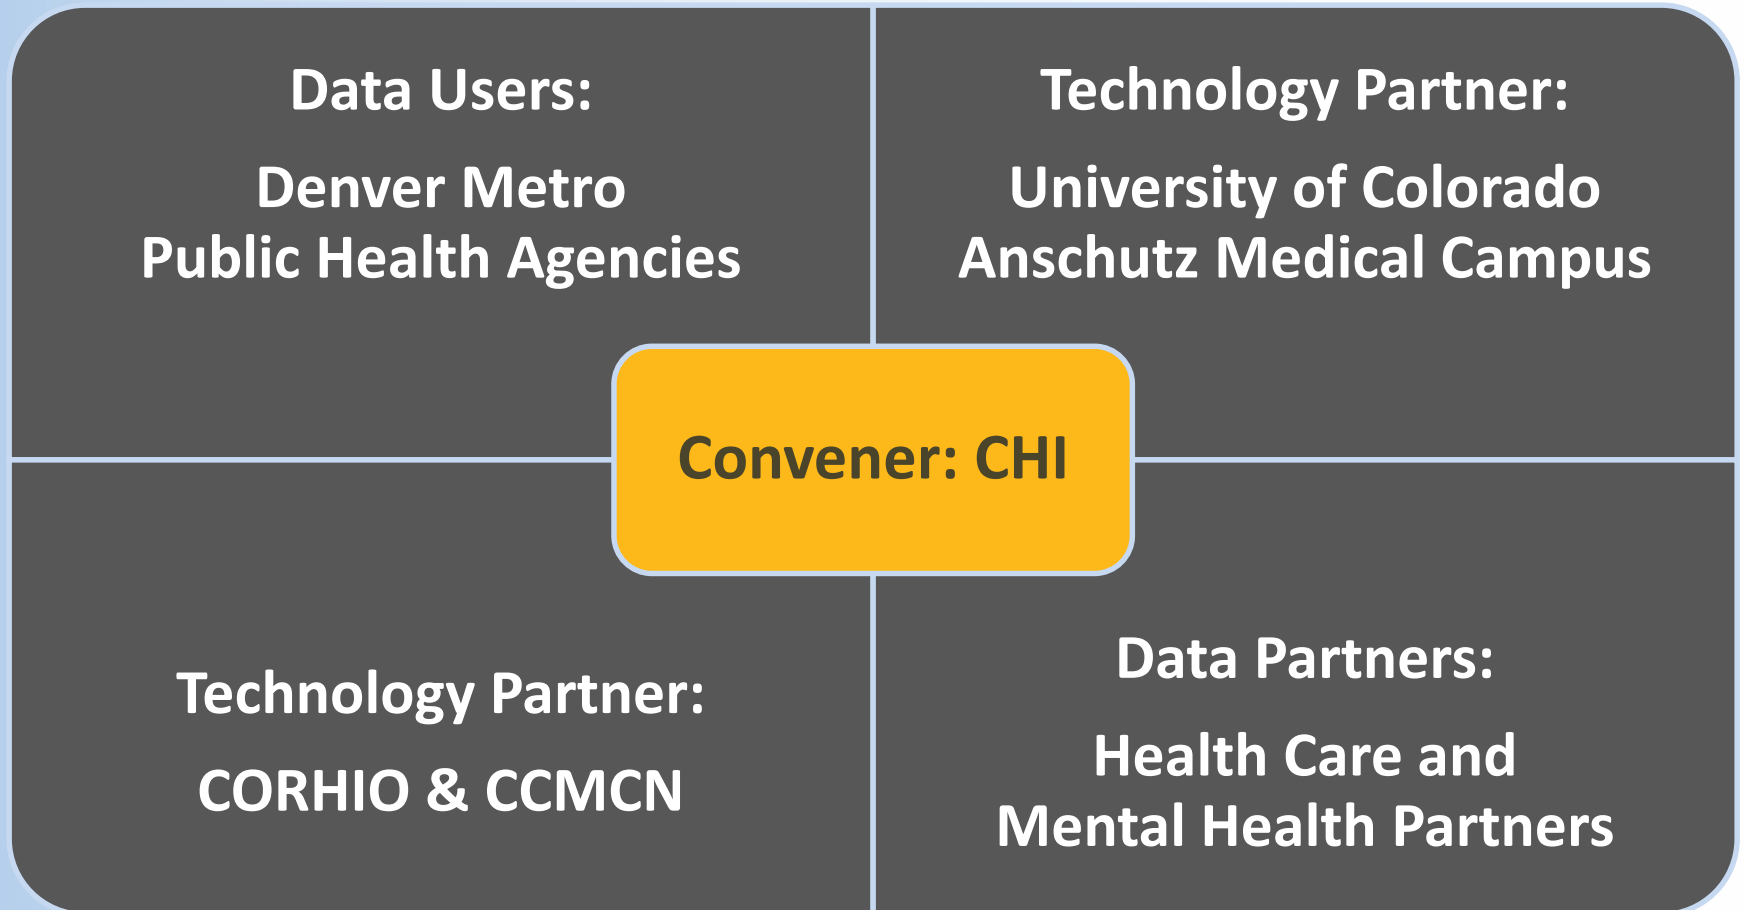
Data Users:

Denver Metro
Public Health Agencies

Technology Partner:

University of Colorado
Anschutz Medical Campus

Convener: CHI

Technology Partner:

CORHIO & CCMCN

Data Partners:

Health Care and
Mental Health Partners